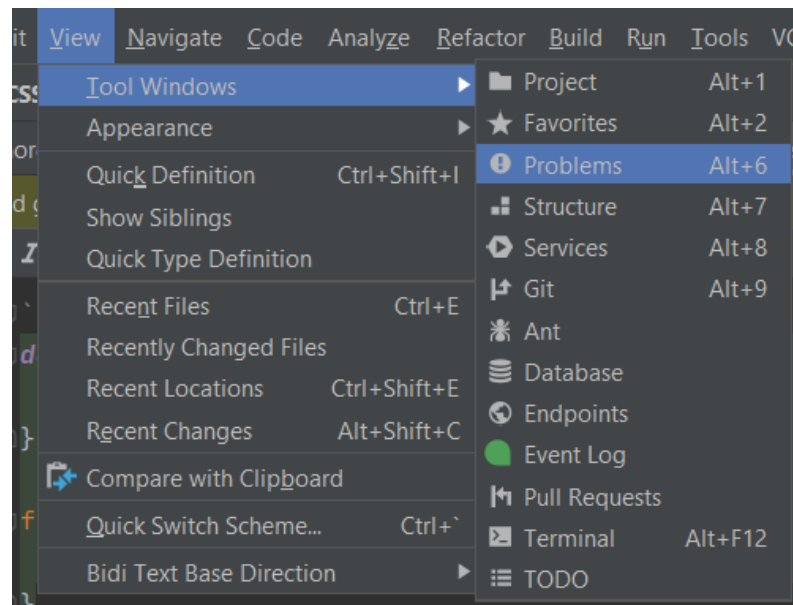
it View Navigate Code Analyze Refactor Build Run Tools VC

Tool Windows
Appearance
Quick Definition Ctrl+Shift+I
Show Siblings
Quick Type Definition
Recent Files Ctrl+E
Recently Changed Files
Recent Locations Ctrl+Shift+E
Recent Changes Alt+Shift+C
Compare with Clipboard
Quick Switch Scheme... Ctrl+`
Bidi Text Base Direction

Project Alt+1
Favorites Alt+2
Problems Alt+6
Structure Alt+7
Services Alt+8
Git Alt+9
Ant
Database
Endpoints
Event Log
Pull Requests
Terminal Alt+F12
TODO